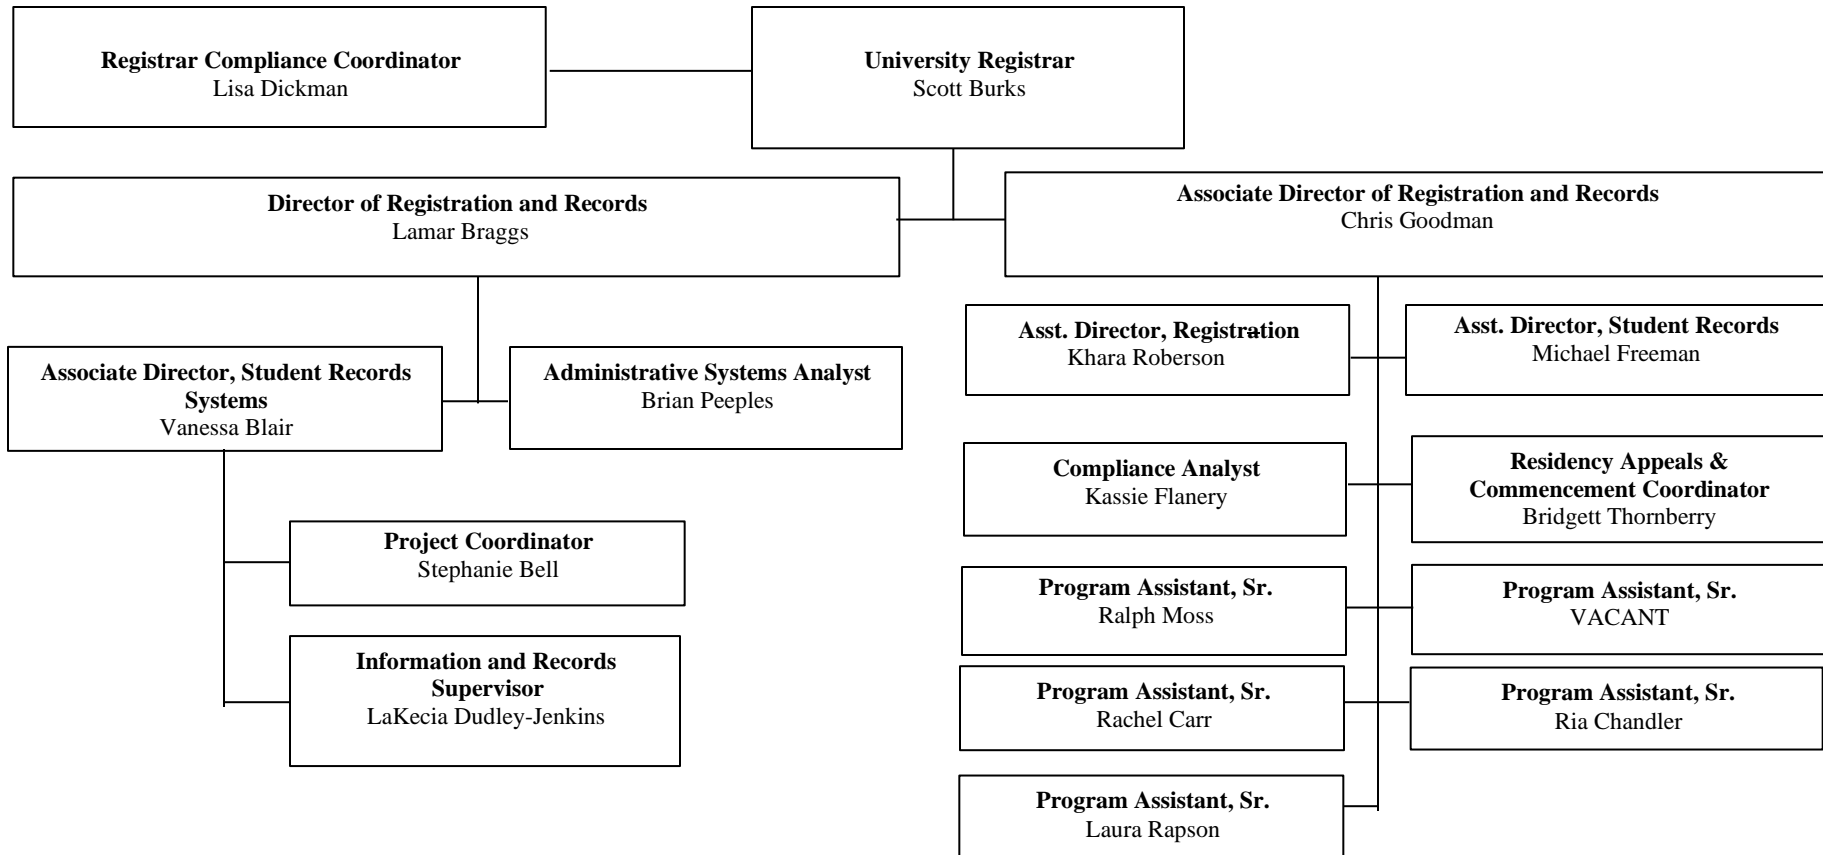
Registrar Compliance Coordinator
Lisa Dickman

University Registrar
Scott Burks

Director of Registration and Records
Lamar Braggs

Associate Director of Registration and Records
Chris Goodman

Associate Director, Student Records Systems
Vanessa Blair

Administrative Systems Analyst
Brian Peeples

Project Coordinator
Stephanie Bell

Information and Records Supervisor
LaKecia Dudley-Jenkins

Asst. Director, Registration
Khara Roberson

Asst. Director, Student Records
Michael Freeman

Compliance Analyst
Kassie Flanery

Residency Appeals & Commencement Coordinator
Bridgett Thornberry

Program Assistant, Sr.
Ralph Moss

Program Assistant, Sr.
VACANT

Program Assistant, Sr.
Rachel Carr

Program Assistant, Sr.
Ria Chandler

Program Assistant, Sr.
Laura Rapson